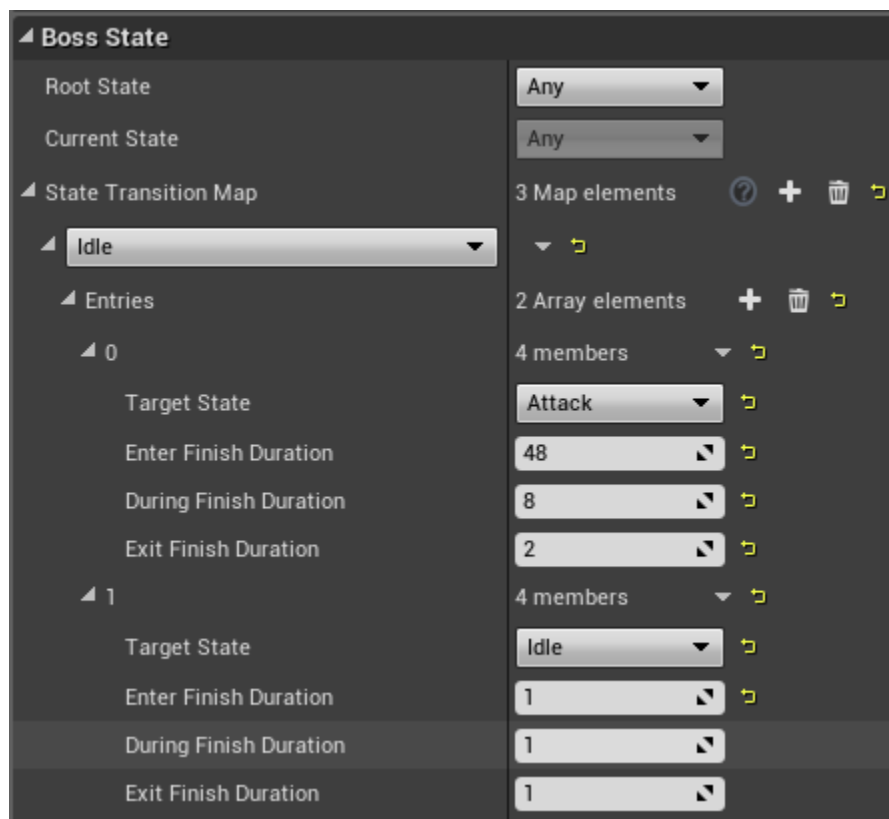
Boss State

| | |
|---|---|
| Root State | Any |
| Current State | Any |
| State Transition Map | 3 Map elements |
| Idle | |
| Entries | 2 Array elements |
| 0 | 4 members |
| Target State | Attack |
| Enter Finish Duration | 48 |
| During Finish Duration | 8 |
| Exit Finish Duration | 2 |
| 1 | 4 members |
| Target State | Idle |
| Enter Finish Duration | 1 |
| During Finish Duration | 1 |
| Exit Finish Duration | 1 |